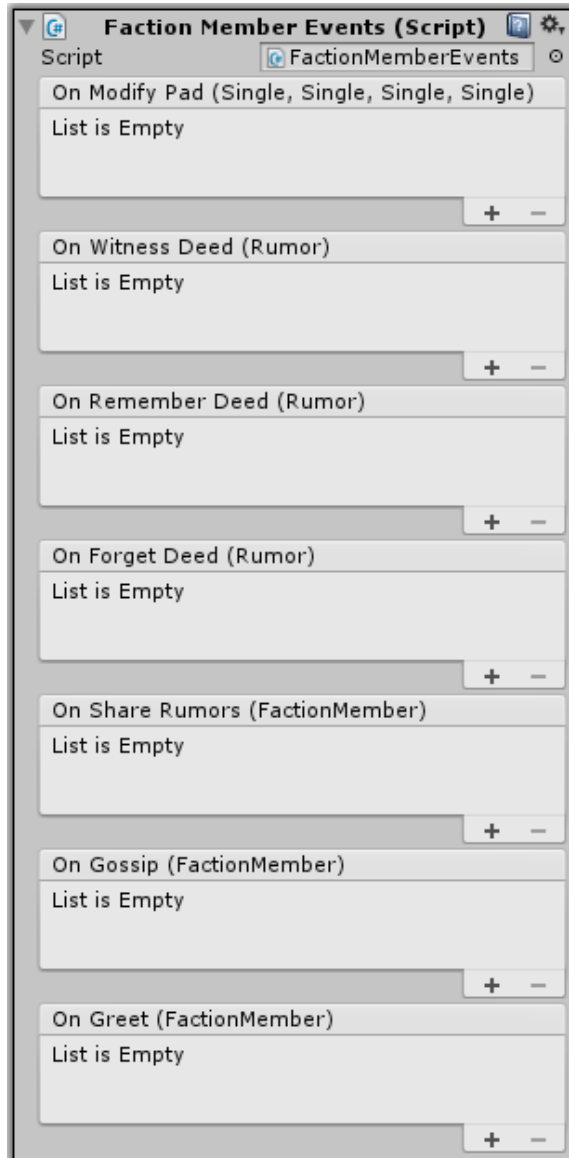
Faction Member Events (Script)

Script FactionMemberEvents

On Modify Pad (Single, Single, Single, Single)

List is Empty

+ −

On Witness Deed (Rumor)

List is Empty

+ −

On Remember Deed (Rumor)

List is Empty

+ −

On Forget Deed (Rumor)

List is Empty

+ −

On Share Rumors (FactionMember)

List is Empty

+ −

On Gossip (FactionMember)

List is Empty

+ −

On Greet (FactionMember)

List is Empty

+ −